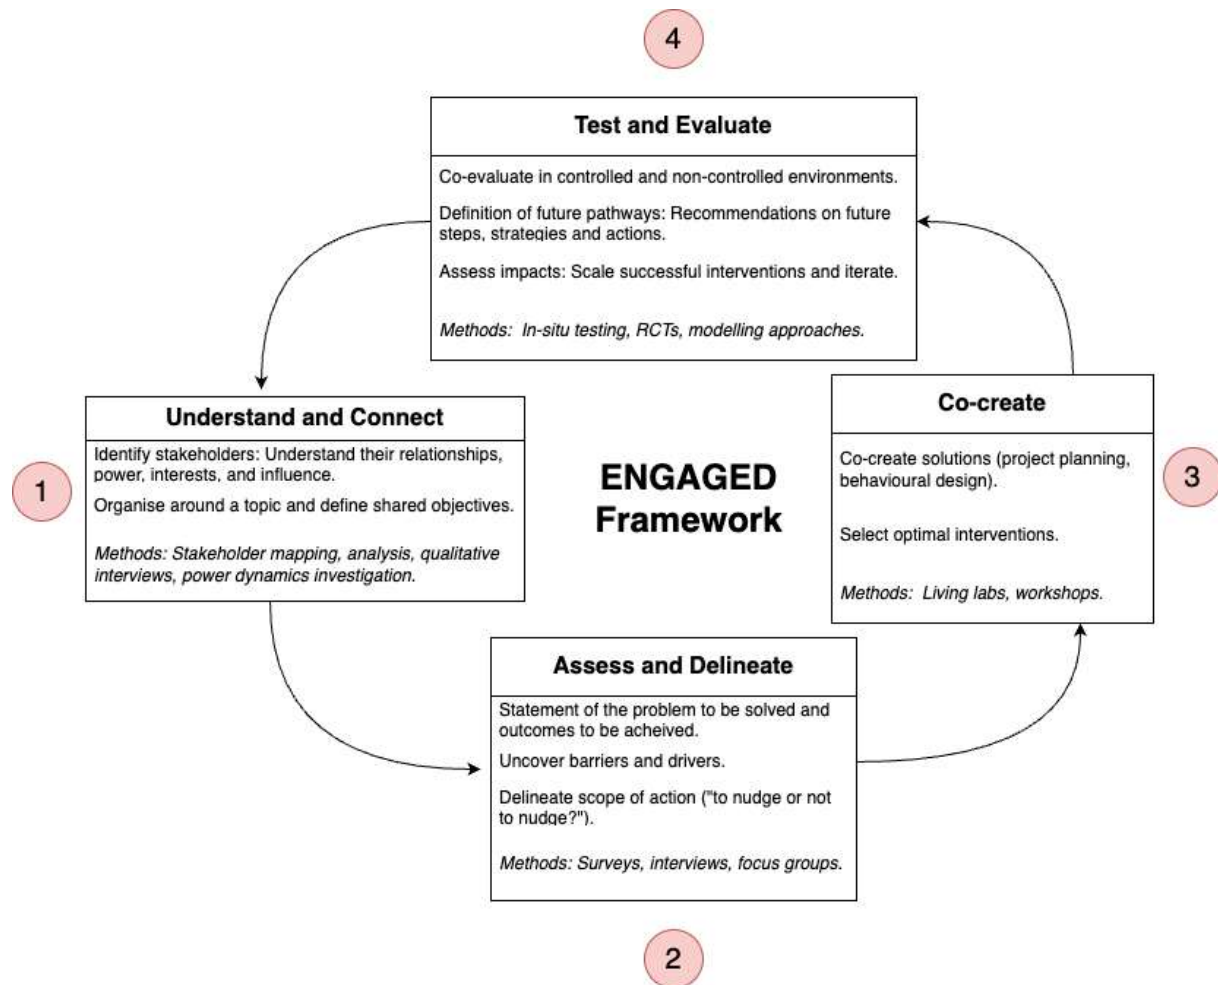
4

Test and Evaluate

Co-evaluate in controlled and non-controlled environments.

Definition of future pathways: Recommendations on future steps, strategies and actions.

Assess impacts: Scale successful interventions and iterate.

Methods: In-situ testing, RCTs, modelling approaches.

1

Understand and Connect

Identify stakeholders: Understand their relationships, power, interests, and influence.

Organise around a topic and define shared objectives.

Methods: Stakeholder mapping, analysis, qualitative interviews, power dynamics investigation.

ENGAGED Framework

3

Co-create

Co-create solutions (project planning, behavioural design).

Select optimal interventions.

Methods: Living labs, workshops.

Assess and Delineate

Statement of the problem to be solved and outcomes to be acheived.

Uncover barriers and drivers.

Delineate scope of action ("to nudge or not to nudge?").

Methods: Surveys, interviews, focus groups.

2